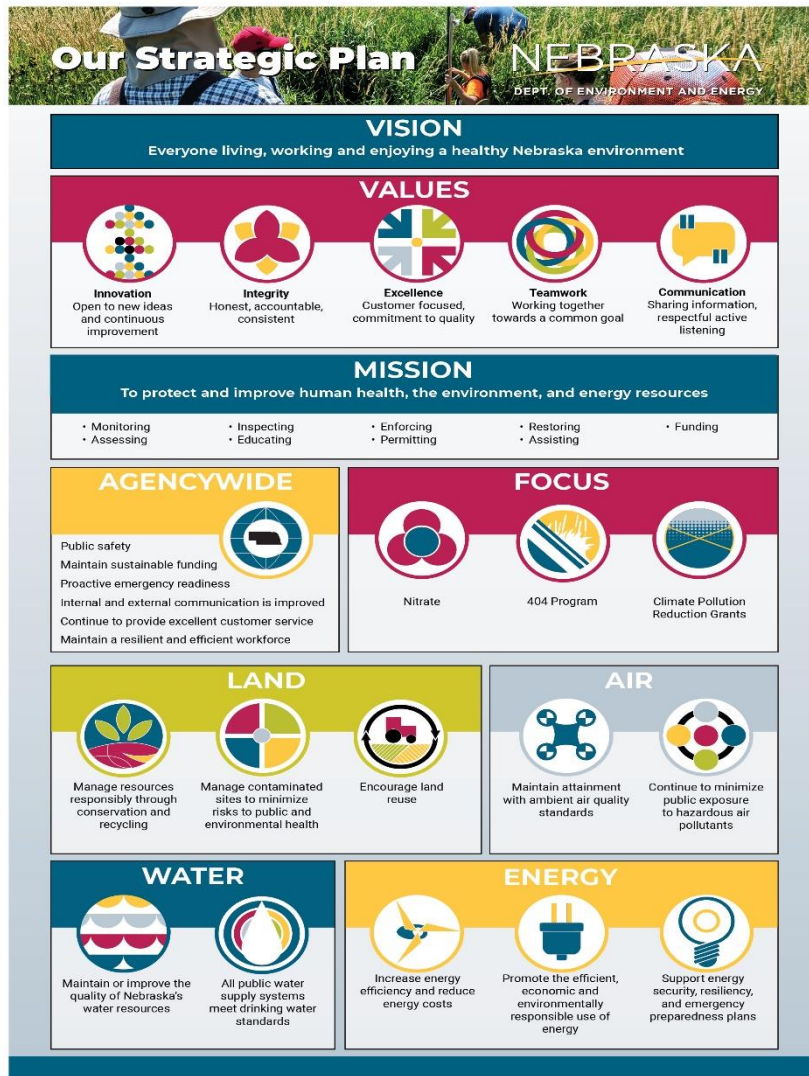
Our Strategic Plan

NEBRASKA
DEPT. OF ENVIRONMENT AND ENERGY

VISION
Everyone living, working and enjoying a healthy Nebraska environment

VALUES

Innovation
Open to new ideas and continuous improvement

Integrity
Honest, accountable, consistent

Excellence
Customer focused, commitment to quality

Teamwork
Working together towards a common goal

Communication
Sharing information, respectful active listening

MISSION
To protect and improve human health, the environment, and energy resources

• Monitoring
• Assessing
• Inspecting
• Educating
• Enforcing
• Permitting
• Restoring
• Assisting
• Funding

AGENCYWIDE
Public safety
Maintain sustainable funding
Proactive emergency readiness
Internal and external communication is improved
Continue to provide excellent customer service
Maintain a resilient and efficient workforce

FOCUS
Nitrate
404 Program
Climate Pollution Reduction Grants

LAND
Manage resources responsibly through conservation and recycling
Manage contaminated sites to minimize risks to public and environmental health
Encourage land reuse

AIR
Maintain attainment with ambient air quality standards
Continue to minimize public exposure to hazardous air pollutants

WATER
Maintain or improve the quality of Nebraska's water resources
All public water supply systems meet drinking water standards

ENERGY
Increase energy efficiency and reduce energy costs
Promote the efficient, economic and environmentally responsible use of energy
Support energy security, resiliency, and emergency preparedness plans